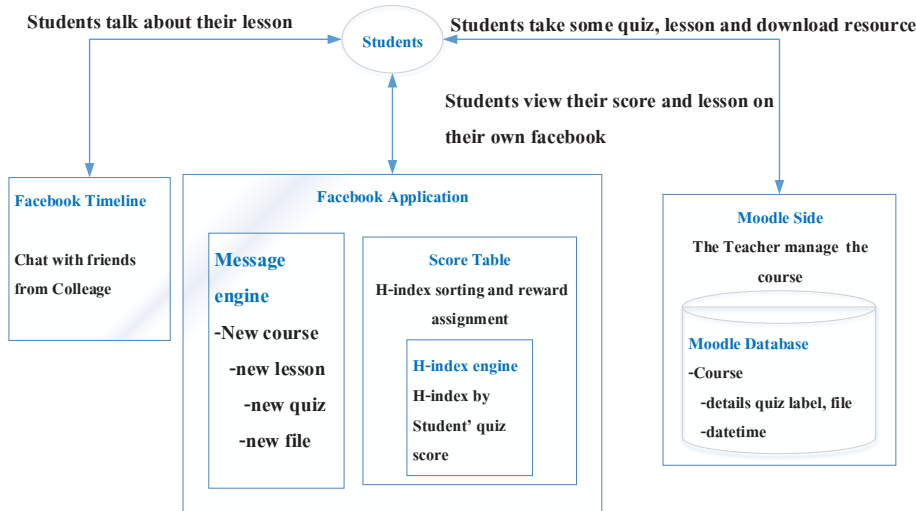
Students talk about their lesson

Students

Students take some quiz, lesson and download resource

Students view their score and lesson on their own facebook

Facebook Timeline

Chat with friends from Colleage

Facebook Application

Message engine

-New course

-new lesson

-new quiz

-new file

Score Table

H-index sorting and reward assignment

H-index engine

H-index by Student' quiz score

Moodle Side

The Teacher manage the course

Moodle Database

-Course

-details quiz label, file

-datetime